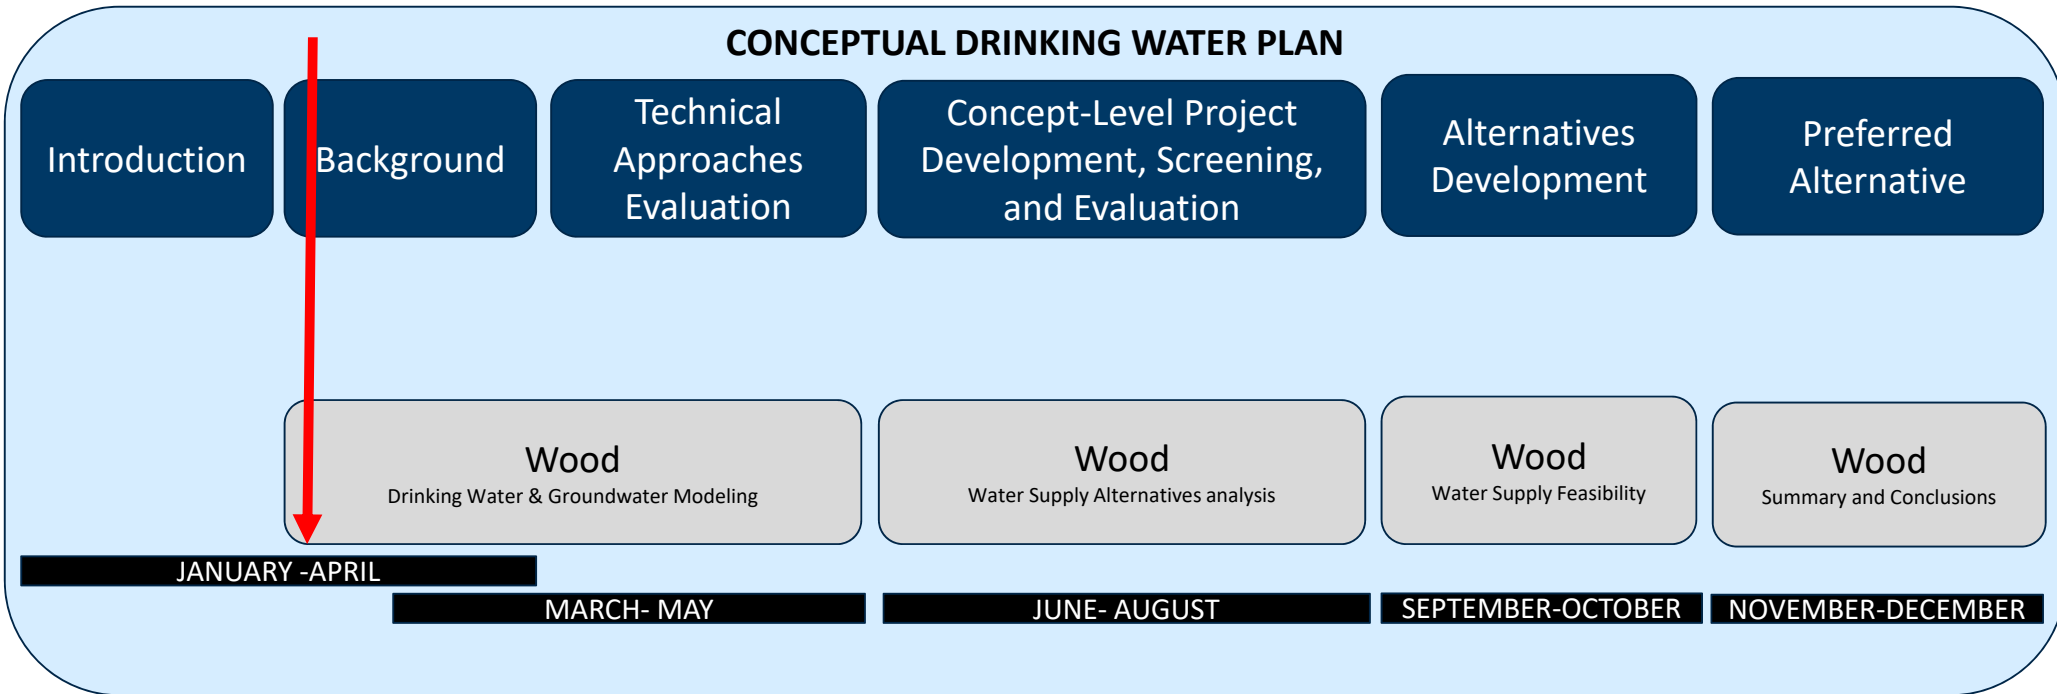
CONCEPTUAL DRINKING WATER PLAN

Introduction

Background

Technical Approaches Evaluation

Concept-Level Project Development, Screening, and Evaluation

Alternatives Development

Preferred Alternative

Wood
Drinking Water & Groundwater Modeling

Wood
Water Supply Alternatives analysis

Wood
Water Supply Feasibility

Wood
Summary and Conclusions

JANUARY -APRIL

MARCH- MAY

JUNE- AUGUST

SEPTEMBER-OCTOBER

NOVEMBER-DECEMBER